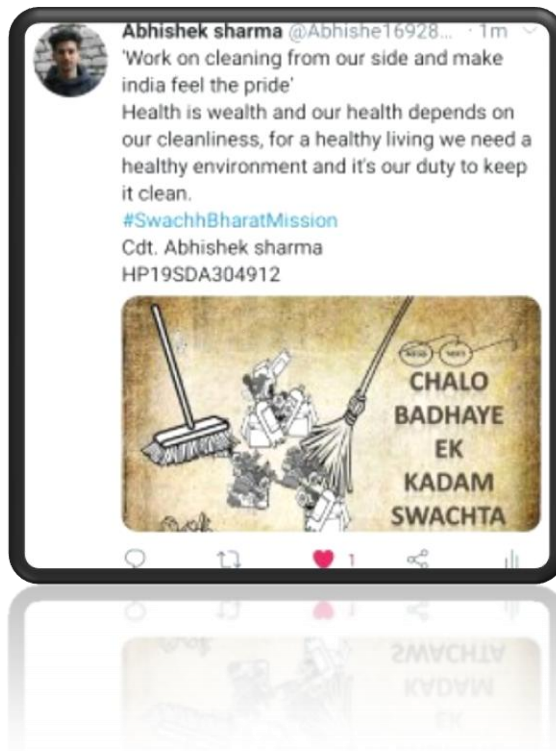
Abhishek sharma @Abhishe16928... · 1m

'Work on cleaning from our side and make india feel the pride'
Health is wealth and our health depends on our cleanliness, for a healthy living we need a healthy environment and it's our duty to keep it clean.
#SwachhBharatMission
Cdt. Abhishek sharma
HP19SDA304912

CHALO BADHAYE EK KADAM SWACHTA

1